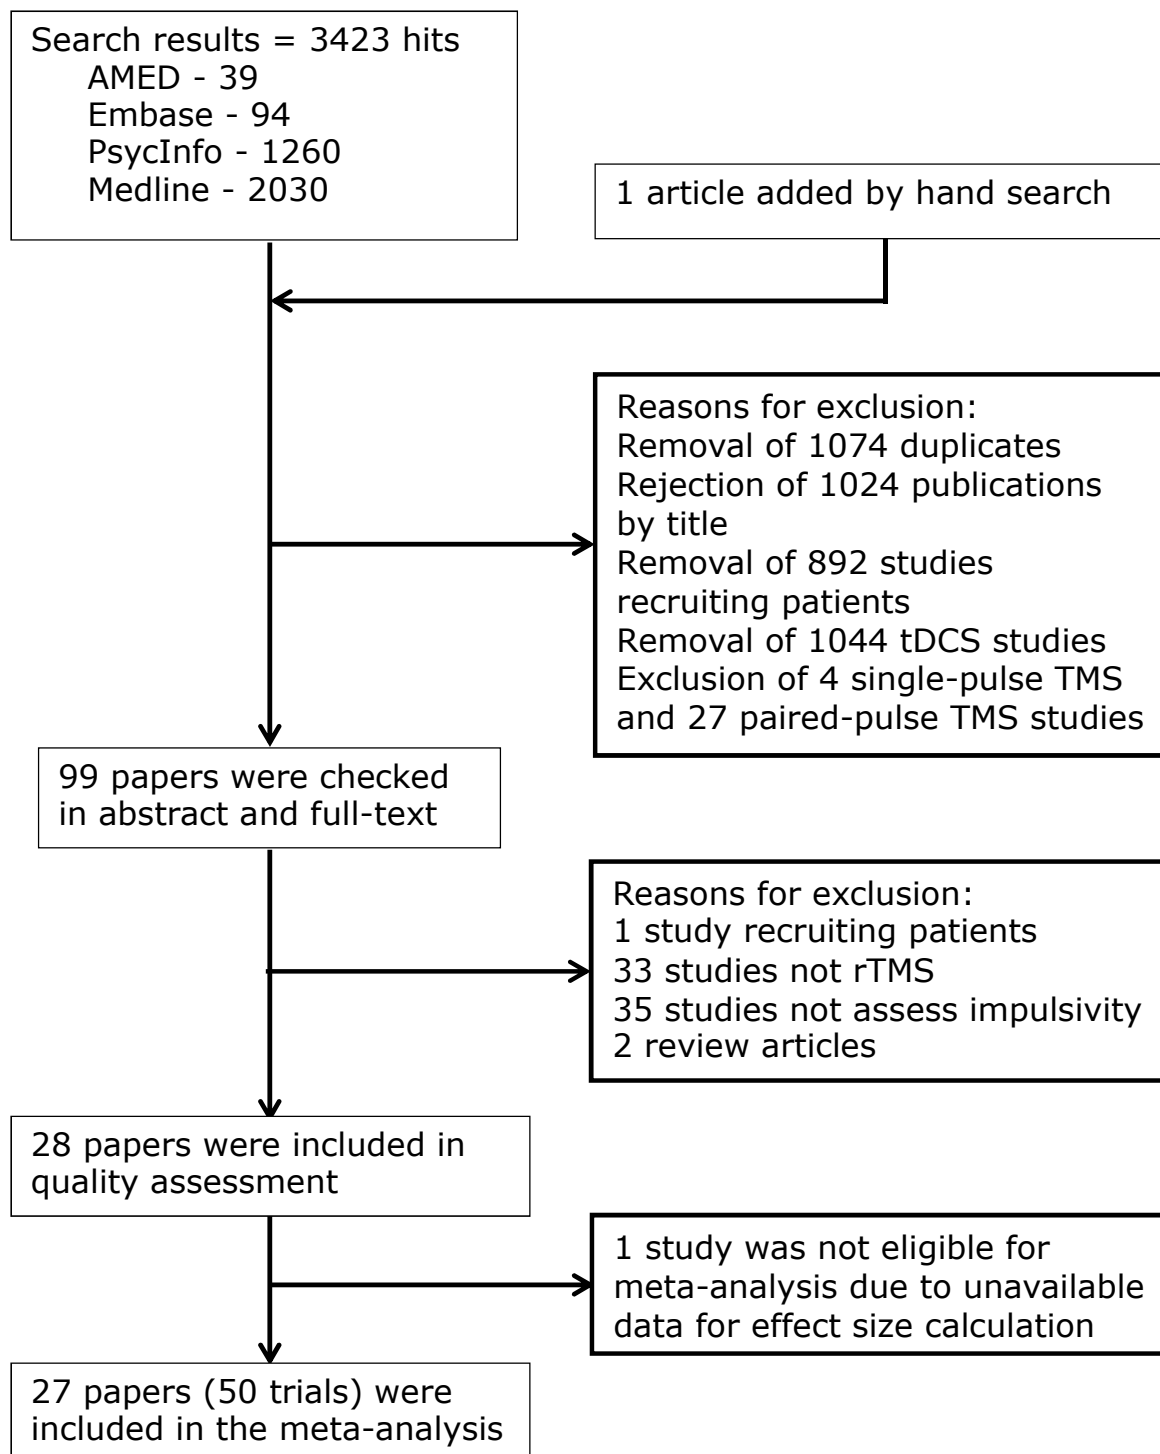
Search results = 3423 hits
AMED - 39
Embase - 94
PsycInfo - 1260
Medline - 2030

1 article added by hand search

Reasons for exclusion:
Removal of 1074 duplicates
Rejection of 1024 publications by title
Removal of 892 studies recruiting patients
Removal of 1044 tDCS studies
Exclusion of 4 single-pulse TMS and 27 paired-pulse TMS studies

99 papers were checked in abstract and full-text

Reasons for exclusion:
1 study recruiting patients
33 studies not rTMS
35 studies not assess impulsivity
2 review articles

28 papers were included in quality assessment

1 study was not eligible for meta-analysis due to unavailable data for effect size calculation

27 papers (50 trials) were included in the meta-analysis